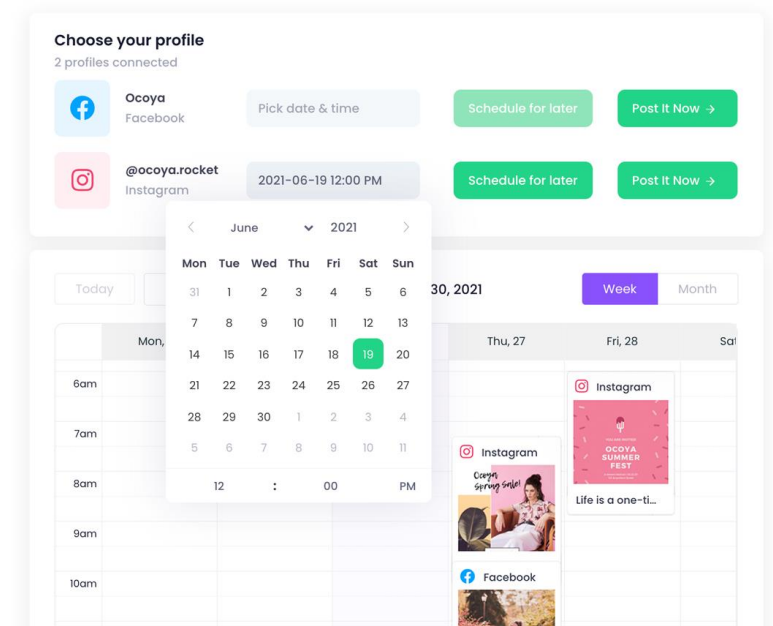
Choose your profile
2 profiles connected

Ocoya
Facebook

Pick date & time

Schedule for later

Post It Now →

@ocoya.rocket
Instagram

2021-06-19 12:00 PM

Schedule for later

Post It Now →

‹ June 2021 ›

| Mon | Tue | Wed | Thu | Fri | Sat | Sun |
|---|---|---|---|---|---|---|
| 31 | 1 | 2 | 3 | 4 | 5 | 6 |
| 7 | 8 | 9 | 10 | 11 | 12 | 13 |
| 14 | 15 | 16 | 17 | 18 | 19 | 20 |
| 21 | 22 | 23 | 24 | 25 | 26 | 27 |
| 28 | 29 | 30 | 1 | 2 | 3 | 4 |
| 5 | 6 | 7 | 8 | 9 | 10 | 11 |

12 : 00 PM

Today

30, 2021

Week
Month

Mon,
Thu, 27
Fri, 28
Sat

6am
7am
8am
9am
10am

Instagram
Ocoya Spring Sale!

Facebook

Instagram
OCOYA SUMMER FEST
Life is a one-ti...